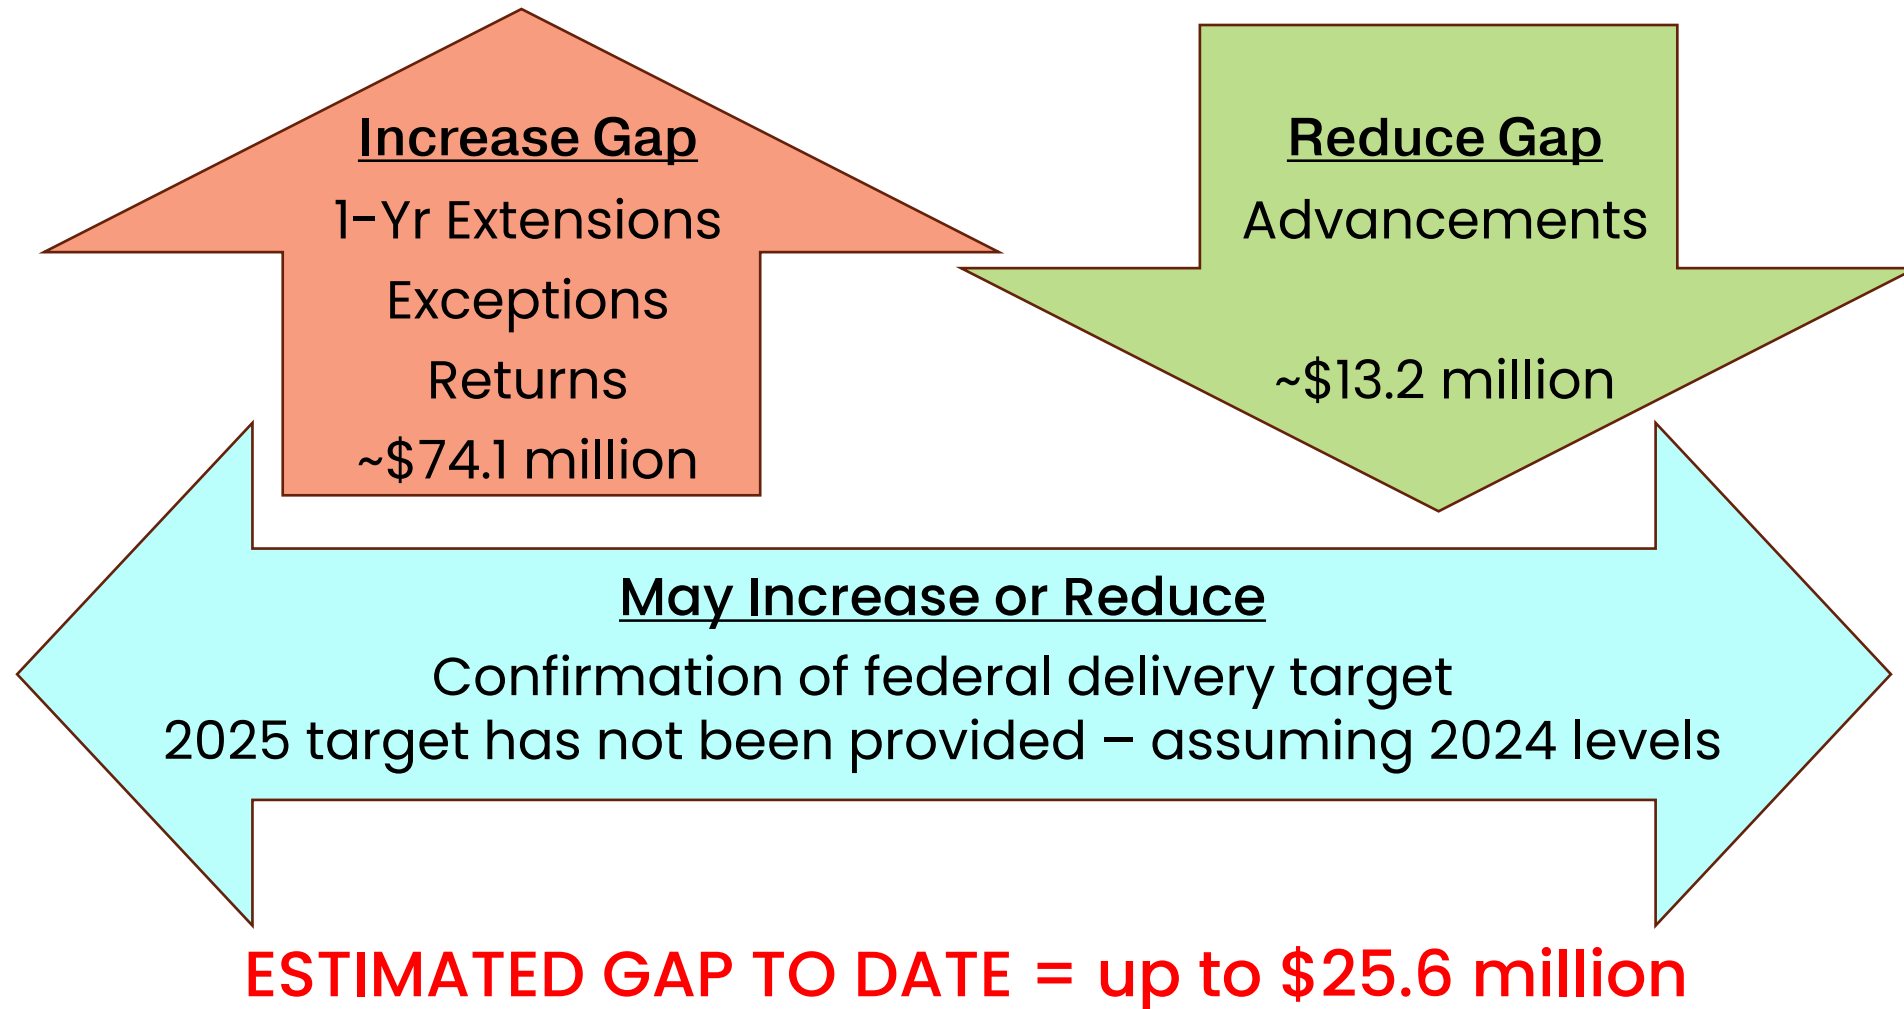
Increase Gap
1-Yr Extensions
Exceptions
Returns
~$74.1 million

Reduce Gap
Advancements
~$13.2 million

May Increase or Reduce
Confirmation of federal delivery target
2025 target has not been provided – assuming 2024 levels

ESTIMATED GAP TO DATE = up to $25.6 million